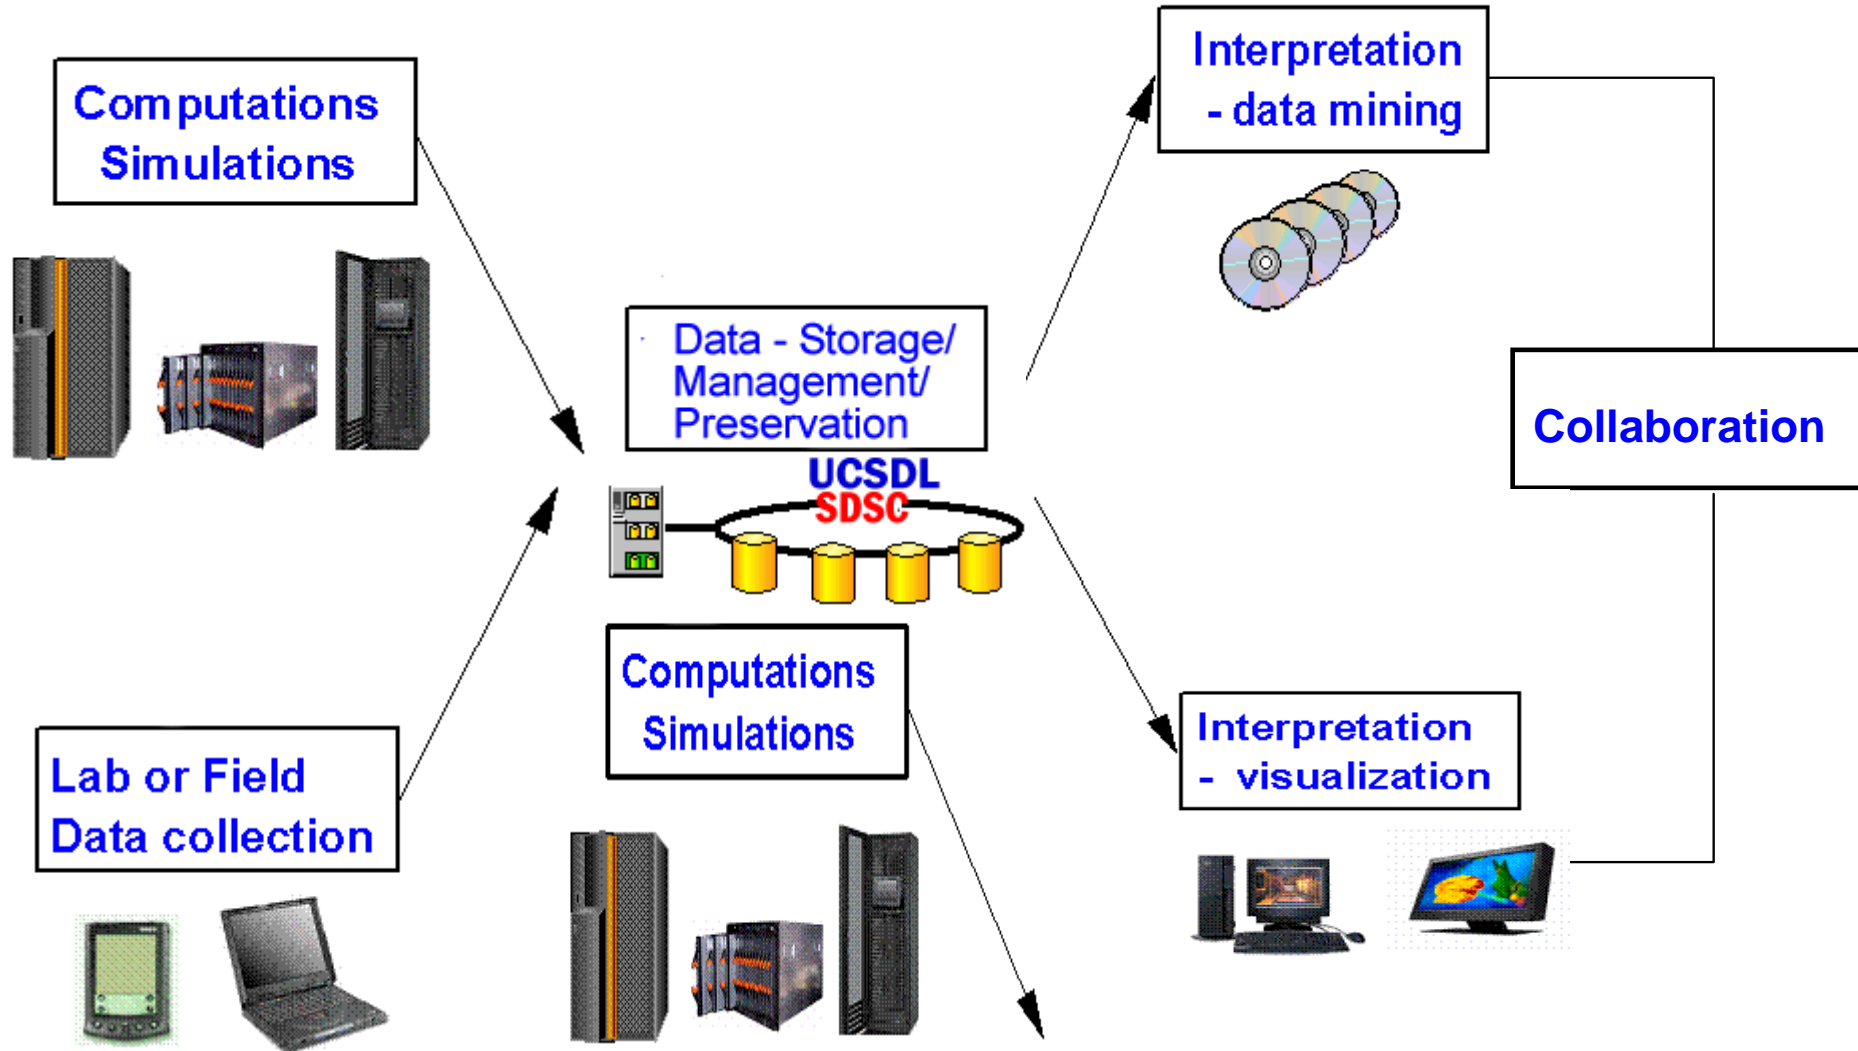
Computations
Simulations

Interpretation
- data mining

Data - Storage/
Management/
Preservation

UCSDL
SDSC

Collaboration

Computations
Simulations

Interpretation
- visualization

Lab or Field
Data collection